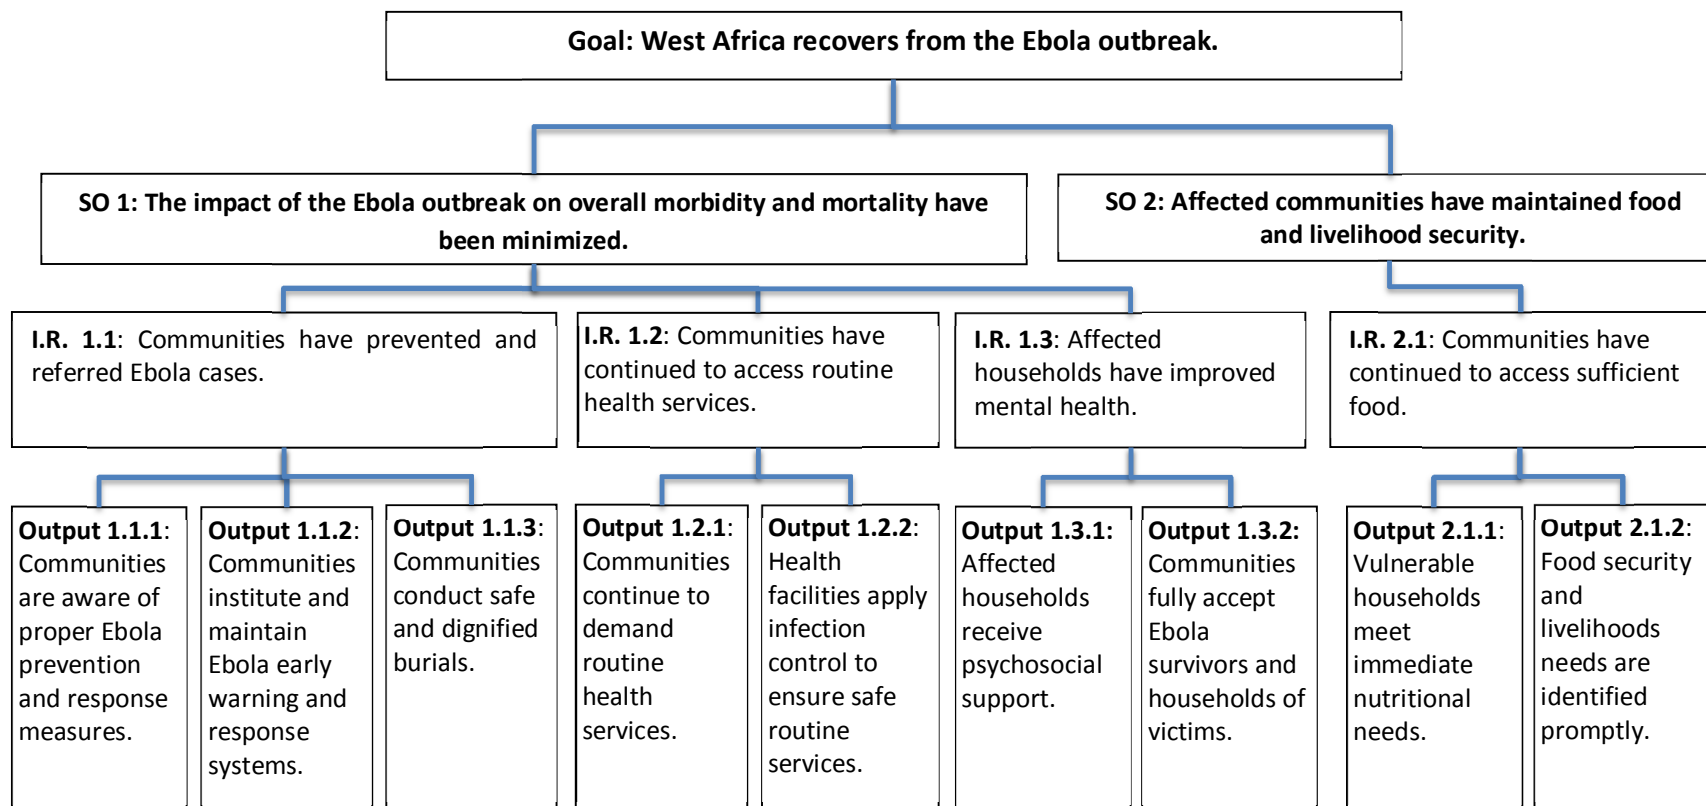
Goal: West Africa recovers from the Ebola outbreak.

SO 1: The impact of the Ebola outbreak on overall morbidity and mortality have been minimized.

SO 2: Affected communities have maintained food and livelihood security.

I.R. 1.1: Communities have prevented and referred Ebola cases.

I.R. 1.2: Communities have continued to access routine health services.

I.R. 1.3: Affected households have improved mental health.

I.R. 2.1: Communities have continued to access sufficient food.

Output 1.1.1: Communities are aware of proper Ebola prevention and response measures.

Output 1.1.2: Communities institute and maintain Ebola early warning and response systems.

Output 1.1.3: Communities conduct safe and dignified burials.

Output 1.2.1: Communities continue to demand routine health services.

Output 1.2.2: Health facilities apply infection control to ensure safe routine services.

Output 1.3.1: Affected households receive psychosocial support.

Output 1.3.2: Communities fully accept Ebola survivors and households of victims.

Output 2.1.1: Vulnerable households meet immediate nutritional needs.

Output 2.1.2: Food security and livelihoods needs are identified promptly.